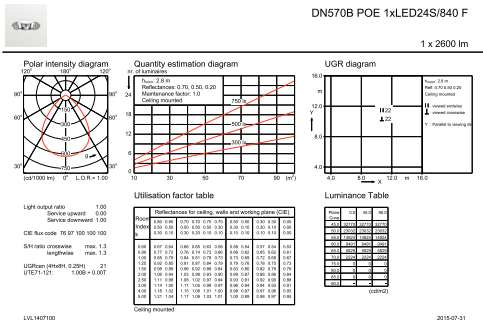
DN570B POE 1xLED24S/840 F

1 x 2600 lm

Polar intensity diagram

120° 180° 120°

90° 90°

60° 60°

30° 0° 30°

150

300

450

600

750

(cd/1000 lm) 0° L.O.R.= 1.00

Quantity estimation diagram

nr. of luminaires

$h_{room}$: 2.8 m
Reflectances: 0.70, 0.50, 0.20
Maintenance factor: 1.0
Ceiling mounted

24

18

12

6

0

750 lx

500 lx

300 lx

10 30 50 70 90 (m²)

UGR diagram

16.0

m

12.0

Y

8.0

4.0

4.0 8.0 12.0 m 16.0

X

22

22

$h_{room}$: 2.8 m
Refl: 0.70 0.50 0.20
Ceiling mounted

II : viewed endwise
I : viewed crosswise

Y : Parallel to viewing dir.

Light output ratio 1.00
Service upward 0.00
Service downward 1.00

CIE flux code 76 97 100 100 100

S/H ratio crosswise max. 1.3
lengthwise max. 1.3

UGRcen (4Hx8H, 0.25H) 21
UTE71-121: 1.00B + 0.00T

Utilisation factor table

Reflectances for ceiling, walls and working plane (CIE)

Room Index k

| 0.80 | 0.80 | 0.70 | 0.70 | 0.70 | 0.70 | 0.50 | 0.50 | 0.30 | 0.30 | 0.00 |
|---|---|---|---|---|---|---|---|---|---|---|
| 0.50 | 0.50 | 0.50 | 0.50 | 0.50 | 0.30 | 0.30 | 0.10 | 0.30 | 0.10 | 0.00 |
| 0.30 | 0.10 | 0.30 | 0.20 | 0.10 | 0.10 | 0.10 | 0.10 | 0.10 | 0.10 | 0.00 |

| k | | | | | | | | | | | |
|---|---|---|---|---|---|---|---|---|---|---|---|
| 0.60 | 0.67 | 0.64 | 0.66 | 0.65 | 0.63 | 0.60 | 0.58 | 0.54 | 0.57 | 0.54 | 0.53 |
| 0.80 | 0.77 | 0.72 | 0.76 | 0.74 | 0.72 | 0.69 | 0.68 | 0.63 | 0.65 | 0.62 | 0.61 |
| 1.00 | 0.85 | 0.79 | 0.84 | 0.81 | 0.78 | 0.75 | 0.73 | 0.69 | 0.72 | 0.69 | 0.67 |
| 1.25 | 0.92 | 0.85 | 0.91 | 0.87 | 0.84 | 0.79 | 0.79 | 0.76 | 0.76 | 0.73 | 0.73 |
| 1.50 | 0.98 | 0.89 | 0.96 | 0.92 | 0.88 | 0.84 | 0.83 | 0.80 | 0.82 | 0.79 | 0.76 |
| 2.00 | 1.06 | 0.94 | 1.03 | 0.98 | 0.93 | 0.90 | 0.88 | 0.87 | 0.88 | 0.86 | 0.86 |
| 2.50 | 1.11 | 0.98 | 1.08 | 1.02 | 0.97 | 0.94 | 0.93 | 0.91 | 0.92 | 0.90 | 0.88 |
| 3.00 | 1.14 | 1.00 | 1.11 | 1.05 | 0.99 | 0.97 | 0.96 | 0.94 | 0.94 | 0.93 | 0.91 |
| 4.00 | 1.18 | 1.02 | 1.15 | 1.08 | 1.01 | 1.00 | 0.99 | 0.97 | 0.97 | 0.96 | 0.93 |
| 5.00 | 1.21 | 1.04 | 1.17 | 1.09 | 1.03 | 1.01 | 1.00 | 0.99 | 0.99 | 0.97 | 0.95 |

Ceiling mounted

Luminance Table

| Plane Cone | 0.0 | 45.0 | 90.0 |
|---|---|---|---|
| 45.0 | 22770 | 22770 | 22770 |
| 50.0 | 20632 | 20632 | 20632 |
| 55.0 | 18824 | 18824 | 18824 |
| 60.0 | 9461 | 9461 | 9461 |
| 65.0 | 4629 | 4629 | 4629 |
| 70.0 | 2224 | 2224 | 2224 |
| 75.0 | 0 | 0 | 0 |
| 80.0 | 0 | 0 | 0 |
| 85.0 | 0 | 0 | 0 |
| 90.0 | 0 | 0 | 0 |

(cd/m2)

LVL1407100

2015-07-31